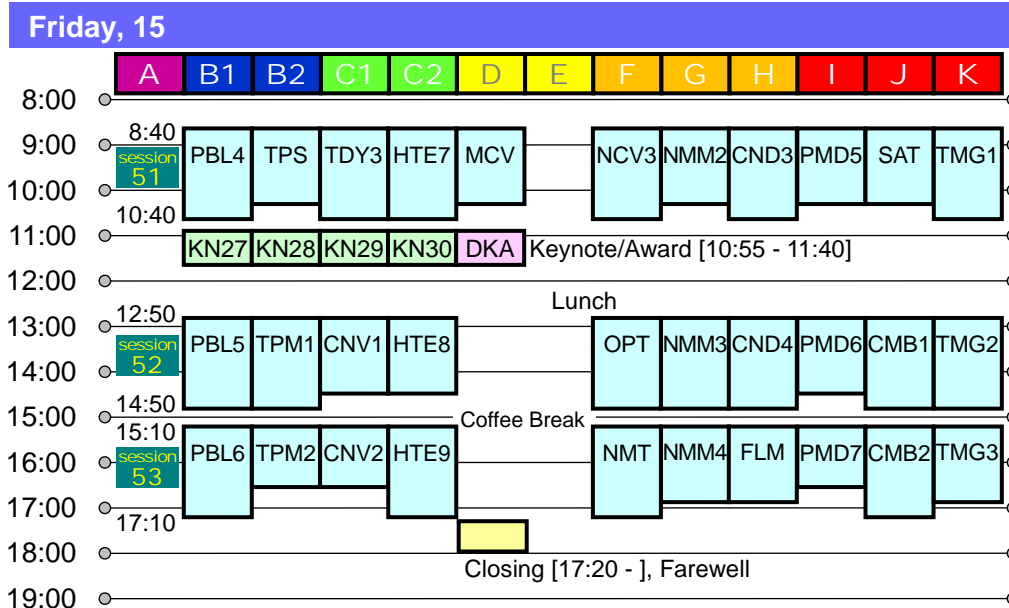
Friday, 15

A B1 B2 C1 C2 D E F G H I J K

8:00
9:00
10:00
11:00
12:00
13:00
14:00
15:00
16:00
17:00
18:00
19:00

8:40
session 51
10:40
PBL4 TPS TDY3 HTE7 MCV NCV3 NMM2 CND3 PMD5 SAT TMG1

KN27 KN28 KN29 KN30 DKA Keynote/Award [10:55 - 11:40]

Lunch

12:50
session 52
14:50
PBL5 TPM1 CNV1 HTE8 OPT NMM3 CND4 PMD6 CMB1 TMG2

Coffee Break

15:10
session 53
17:10
PBL6 TPM2 CNV2 HTE9 NMT NMM4 FLM PMD7 CMB2 TMG3

Closing [17:20 - ], Farewell